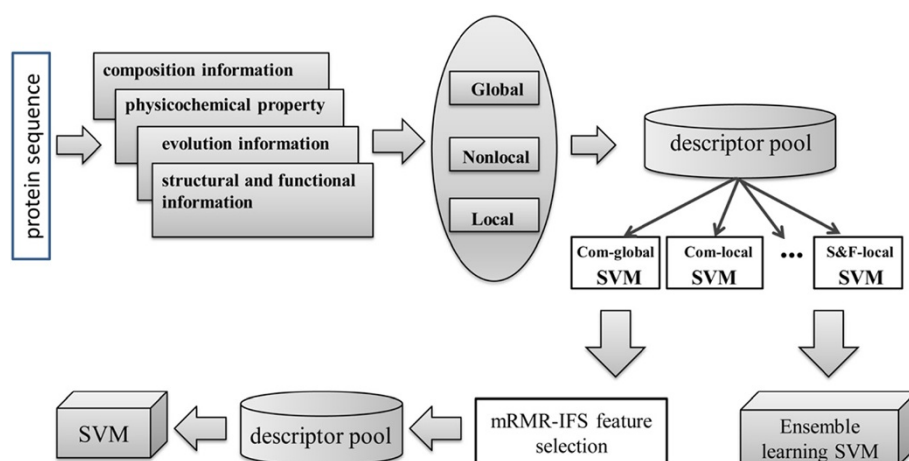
protein sequence

composition information

physicochemical property

evolution information

structural and functional information

Global

Nonlocal

Local

descriptor pool

Com-global SVM

Com-local SVM

•••

S&F-local SVM

SVM

descriptor pool

mRMR-IFS feature selection

Ensemble learning SVM